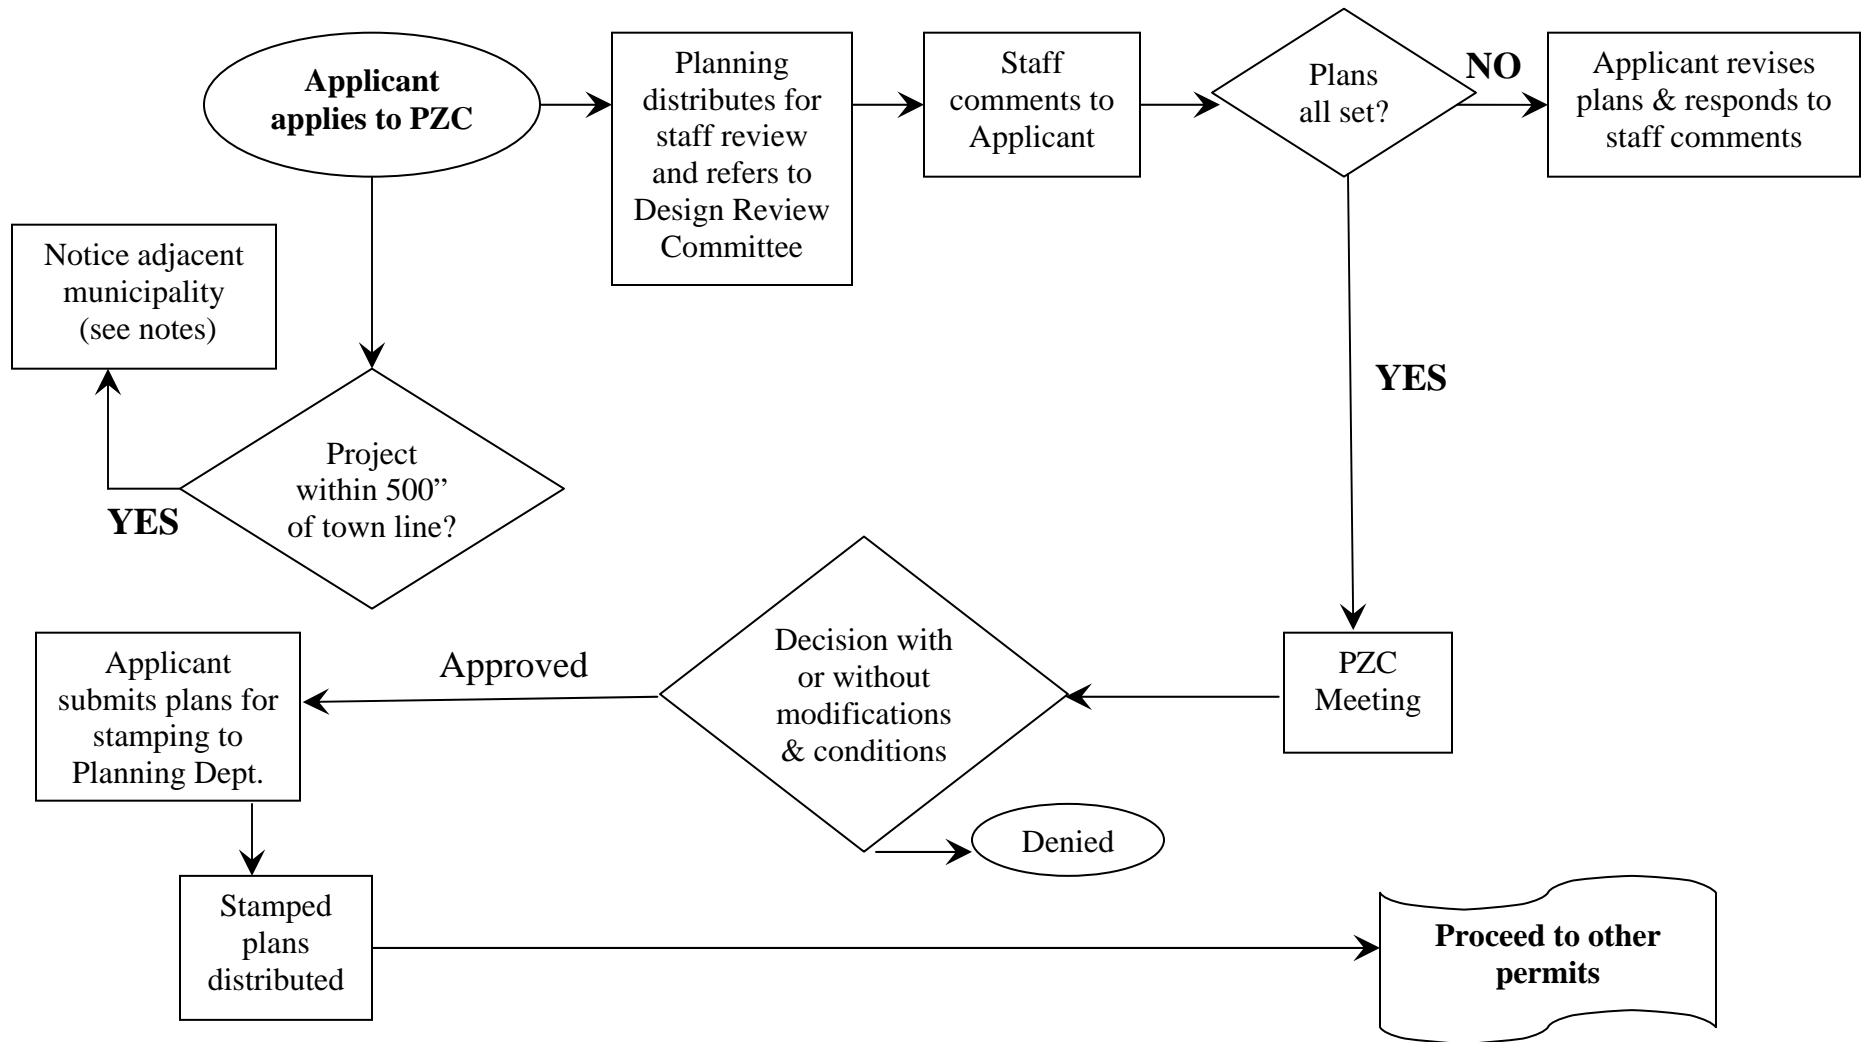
Applicant applies to PZC

Planning distributes for staff review and refers to Design Review Committee

Staff comments to Applicant

Plans all set?

NO

Applicant revises plans & responds to staff comments

Notice adjacent municipality (see notes)

YES

Project within 500" of town line?

YES

Applicant submits plans for stamping to Planning Dept.

Approved

Decision with or without modifications & conditions

PZC Meeting

Denied

Stamped plans distributed

Proceed to other permits